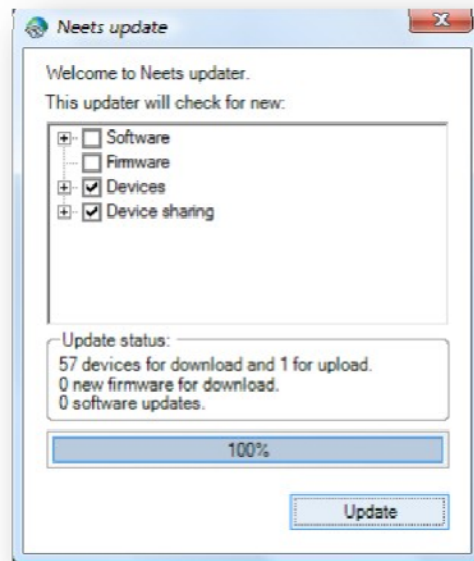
Neets update

Welcome to Neets updater.

This updater will check for new:

Software
Firmware
Devices
Device sharing

Update status:
57 devices for download and 1 for upload.
0 new firmware for download.
0 software updates.

100%

Update